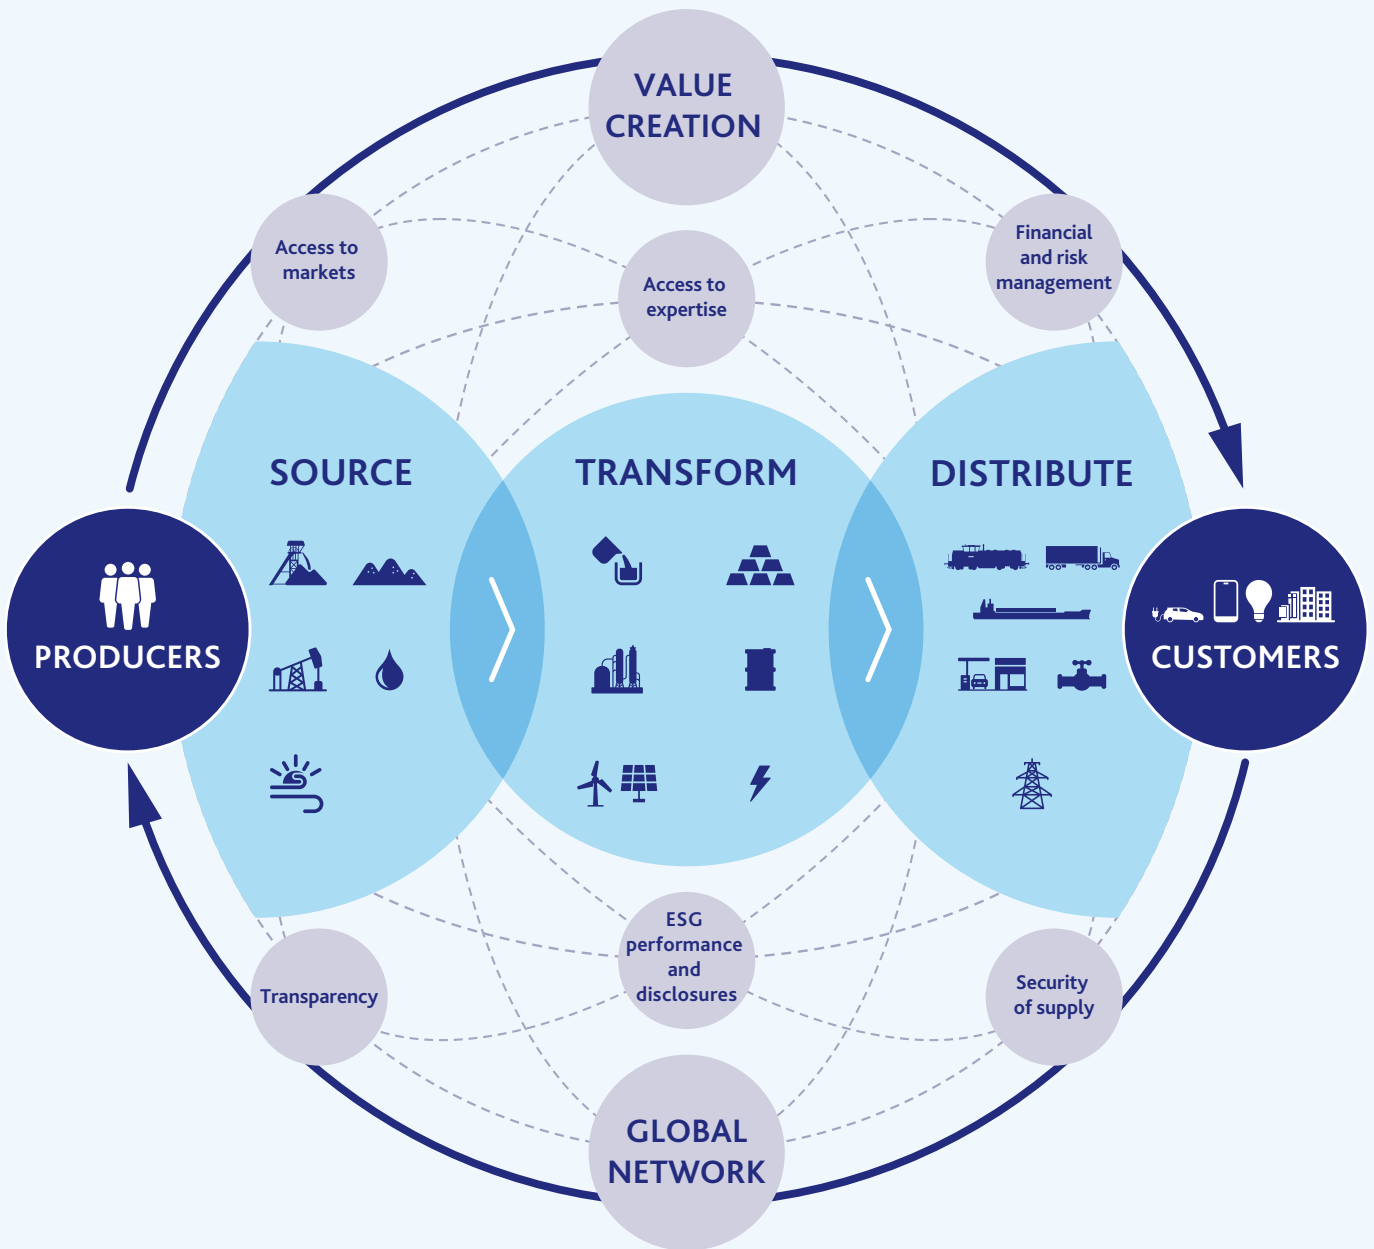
VALUE CREATION

Access to markets

Access to expertise

Financial and risk management

SOURCE

TRANSFORM

DISTRIBUTE

PRODUCERS

CUSTOMERS

Transparency

ESG performance and disclosures

Security of supply

GLOBAL NETWORK